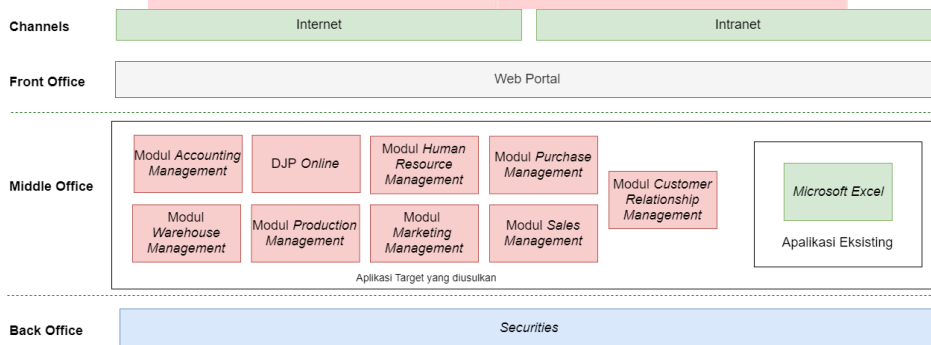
Channels

Internet

Intranet

Front Office

Web Portal

Middle Office

Modul *Accounting Management*

DJP *Online*

Modul *Human Resource Management*

Modul *Purchase Management*

Modul *Customer Relationship Management*

*Microsoft Excel*

Apalikasi Eksisting

Modul *Warehouse Management*

Modul *Production Management*

Modul *Marketing Management*

Modul *Sales Management*

Aplikasi Target yang diusulkan

Back Office

*Securities*